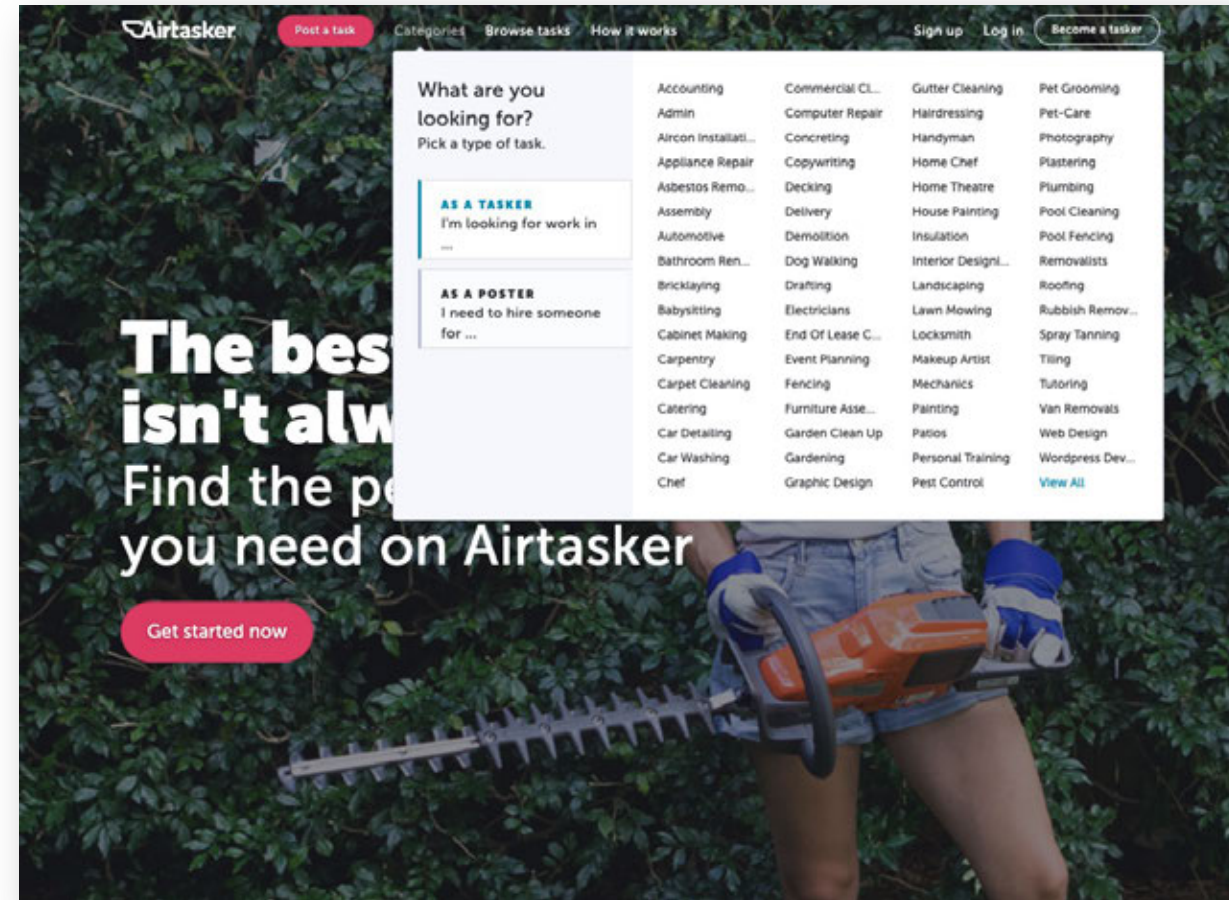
Airtasker Post a task Categories Browse tasks How it works Sign up Log in Become a tasker

What are you looking for?
Pick a type of task.

AS A TASKER
I'm looking for work in ...

AS A POSTER
I need to hire someone for ...

Accounting
Admin
Aircon Installati...
Appliance Repair
Asbestos Remo...
Assembly
Automotive
Bathroom Ren...
Bricklaying
Babysitting
Cabinet Making
Carpentry
Carpet Cleaning
Catering
Car Detailing
Car Washing
Chef

Commercial Cl...
Computer Repair
Concreting
Copywriting
Decking
Delivery
Demolition
Dog Walking
Drafting
Electricians
End Of Lease C...
Event Planning
Fencing
Furniture Asse...
Garden Clean Up
Gardening
Graphic Design

Gutter Cleaning
Hairdressing
Handyman
Home Chef
Home Theatre
House Painting
Insulation
Interior Designi...
Landscaping
Lawn Mowing
Locksmith
Makeup Artist
Mechanics
Painting
Patios
Personal Training
Pest Control

Pet Grooming
Pet-Care
Photography
Plastering
Plumbing
Pool Cleaning
Pool Fencing
Removalists
Roofing
Rubbish Remov...
Spray Tanning
Tiling
Tutoring
Van Removals
Web Design
Wordpress Dev...
View All

The bes
isn't alw
Find the pe
you need on Airtasker

Get started now